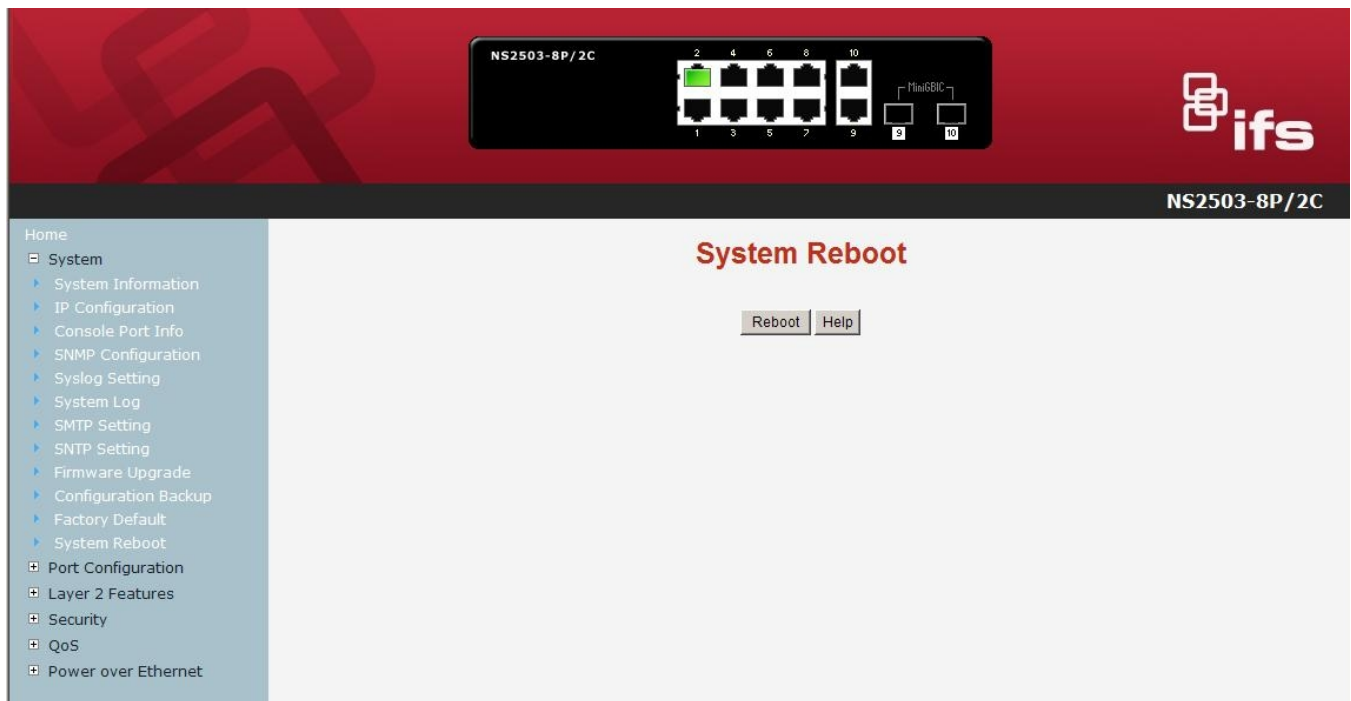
NS2503-8P/2C

2 4 6 8 10

MiniGBIC

1 3 5 7 9 9 10

ifs

NS2503-8P/2C

Home
⊟ System
System Information
IP Configuration
Console Port Info
SNMP Configuration
Syslog Setting
System Log
SMTP Setting
SNTP Setting
Firmware Upgrade
Configuration Backup
Factory Default
System Reboot
⊞ Port Configuration
⊞ Layer 2 Features
⊞ Security
⊞ QoS
⊞ Power over Ethernet

System Reboot

Reboot Help